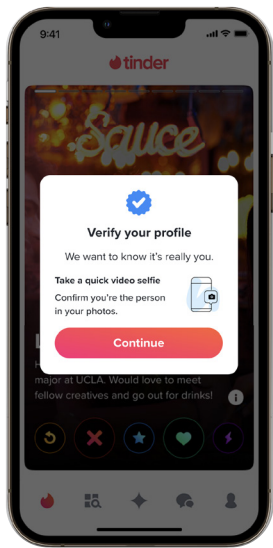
9:41

tinder

Sauce

Verify your profile

We want to know it's really you.

Take a quick video selfie

Confirm you're the person in your photos.

Continue

major at UCLA. Would love to meet fellow creatives and go out for drinks!